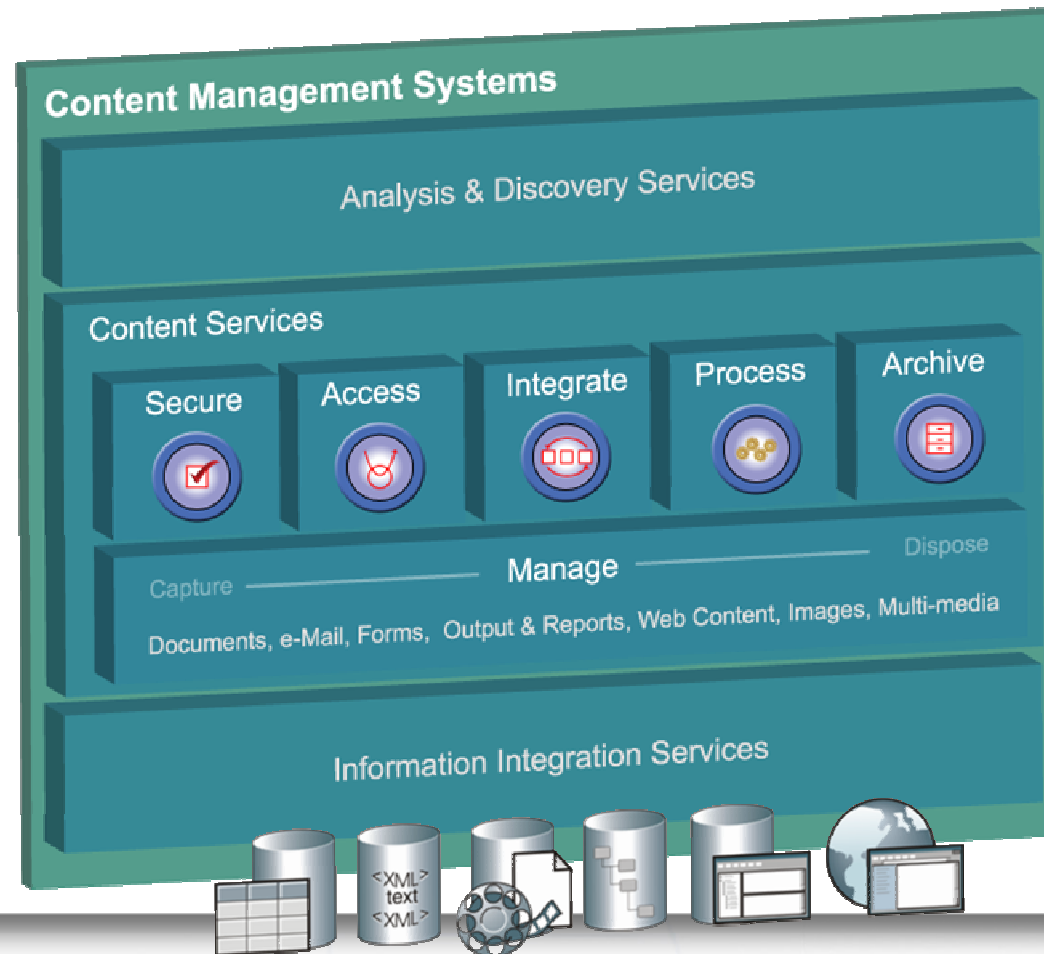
Content Management Systems

Analysis & Discovery Services

Content Services

Secure

Access

Integrate

Process

Archive

Capture

Manage

Dispose

Documents, e-Mail, Forms, Output & Reports, Web Content, Images, Multi-media

Information Integration Services

<XML>
text
<XML>